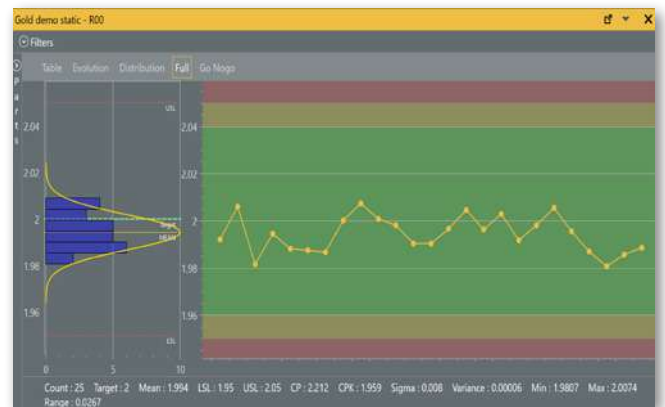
Gold demo static - R00

Filters

P
a
r
t
s

Table Evolution Distribution Full Go Nogo

USL
2.04
2.02
2
1.98
1.96
MEAN
LSL
0 5 10

2.04
2.02
2
1.98
1.96

Count : 25 Target : 2 Mean : 1.994 LSL : 1.95 USL : 2.05 CP : 2.212 CPK : 1.959 Sigma : 0.008 Variance : 0.00006 Min : 1.9807 Max : 2.0074 Range : 0.0267